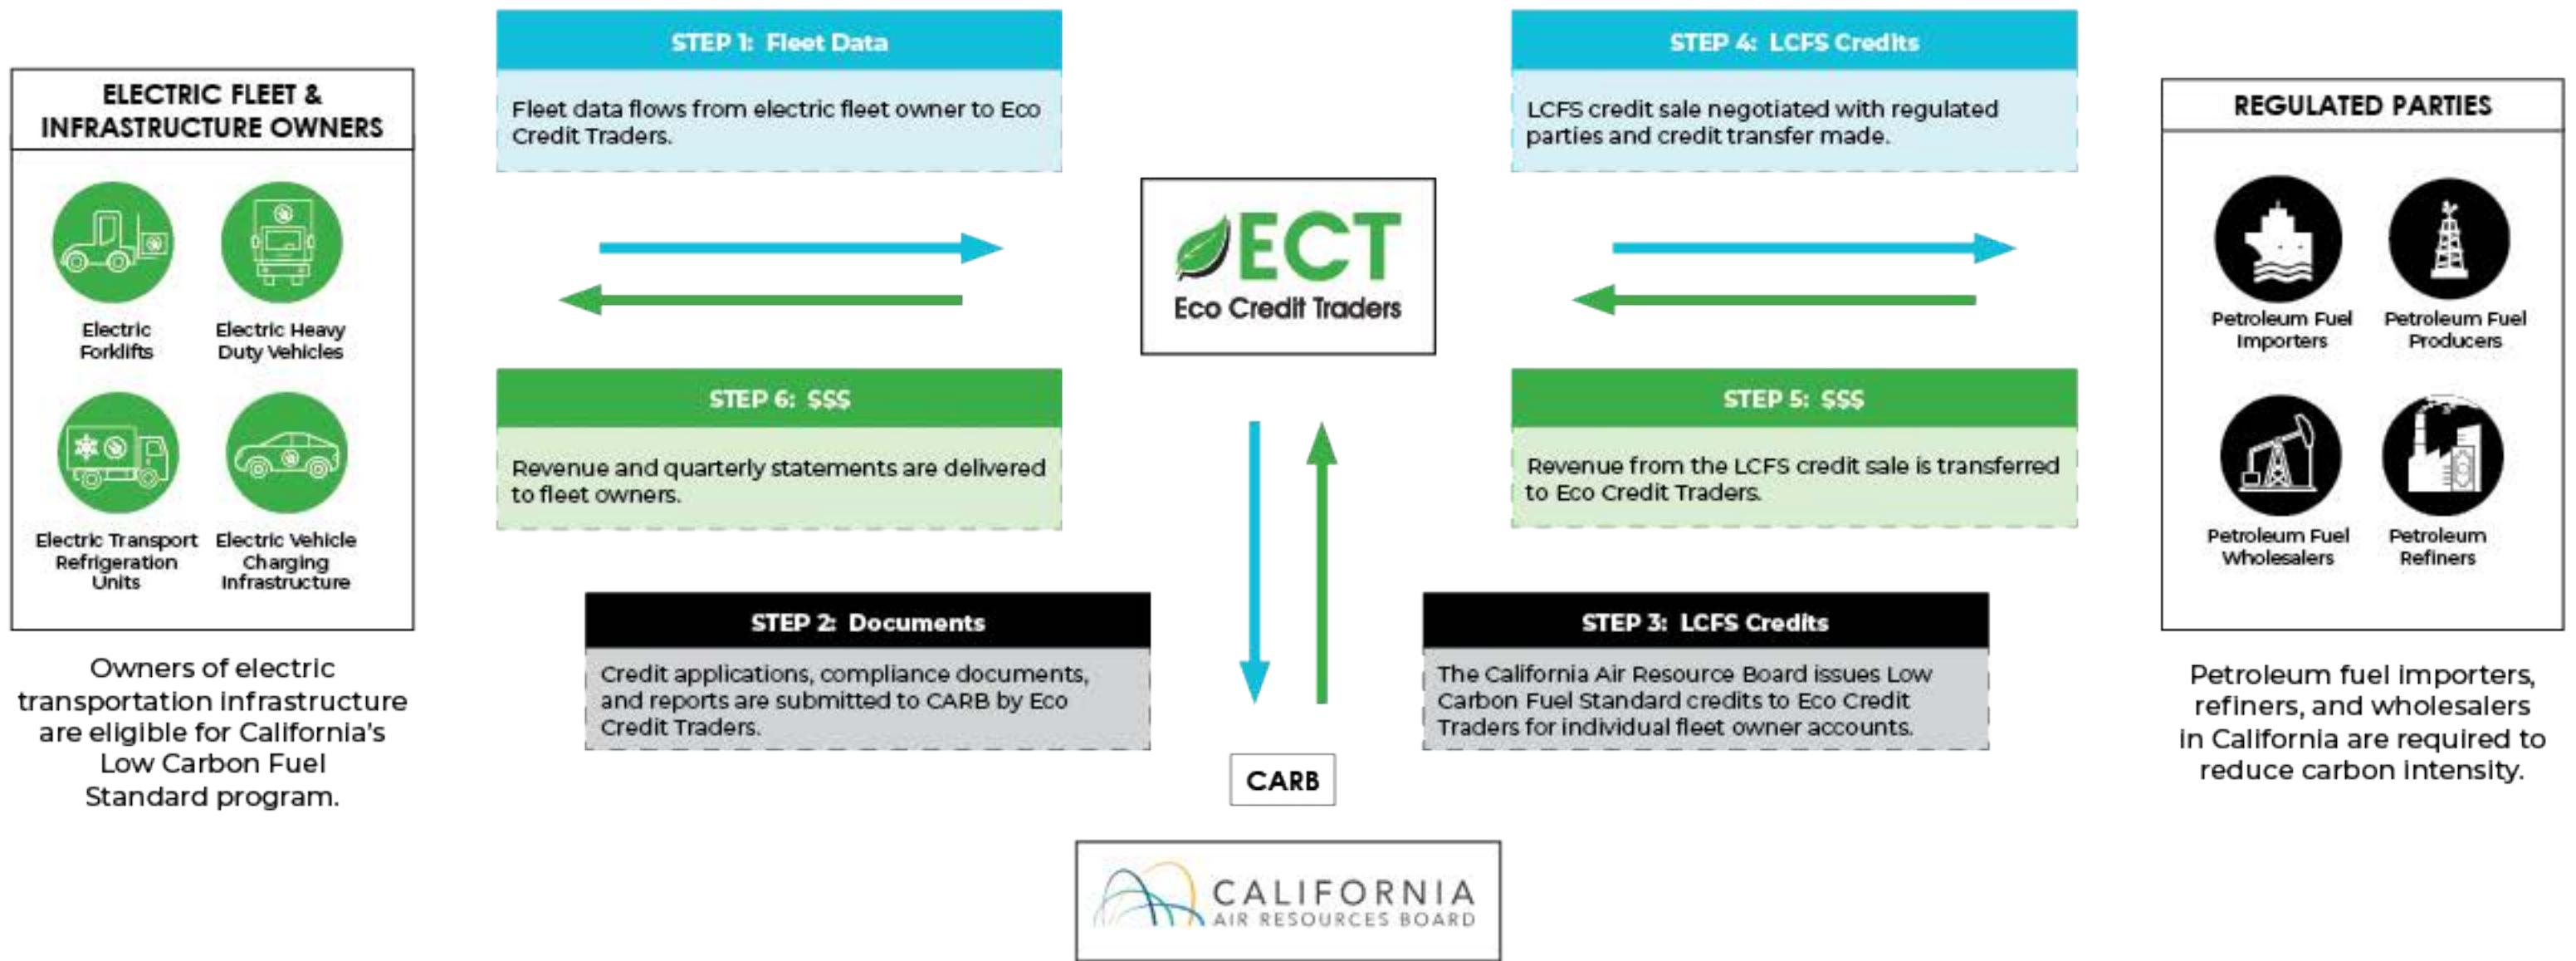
ELECTRIC FLEET & INFRASTRUCTURE OWNERS

Electric Forklifts

Electric Heavy Duty Vehicles

Electric Transport Refrigeration Units

Electric Vehicle Charging Infrastructure

Owners of electric transportation infrastructure are eligible for California's Low Carbon Fuel Standard program.

STEP 1: Fleet Data

Fleet data flows from electric fleet owner to Eco Credit Traders.

STEP 6: $$$

Revenue and quarterly statements are delivered to fleet owners.

STEP 2: Documents

Credit applications, compliance documents, and reports are submitted to CARB by Eco Credit Traders.

ECT
Eco Credit Traders

CARB

CALIFORNIA
AIR RESOURCES BOARD

STEP 4: LCFS Credits

LCFS credit sale negotiated with regulated parties and credit transfer made.

STEP 5: $$$

Revenue from the LCFS credit sale is transferred to Eco Credit Traders.

STEP 3: LCFS Credits

The California Air Resource Board issues Low Carbon Fuel Standard credits to Eco Credit Traders for individual fleet owner accounts.

REGULATED PARTIES

Petroleum Fuel Importers

Petroleum Fuel Producers

Petroleum Fuel Wholesalers

Petroleum Refiners

Petroleum fuel importers, refiners, and wholesalers in California are required to reduce carbon intensity.